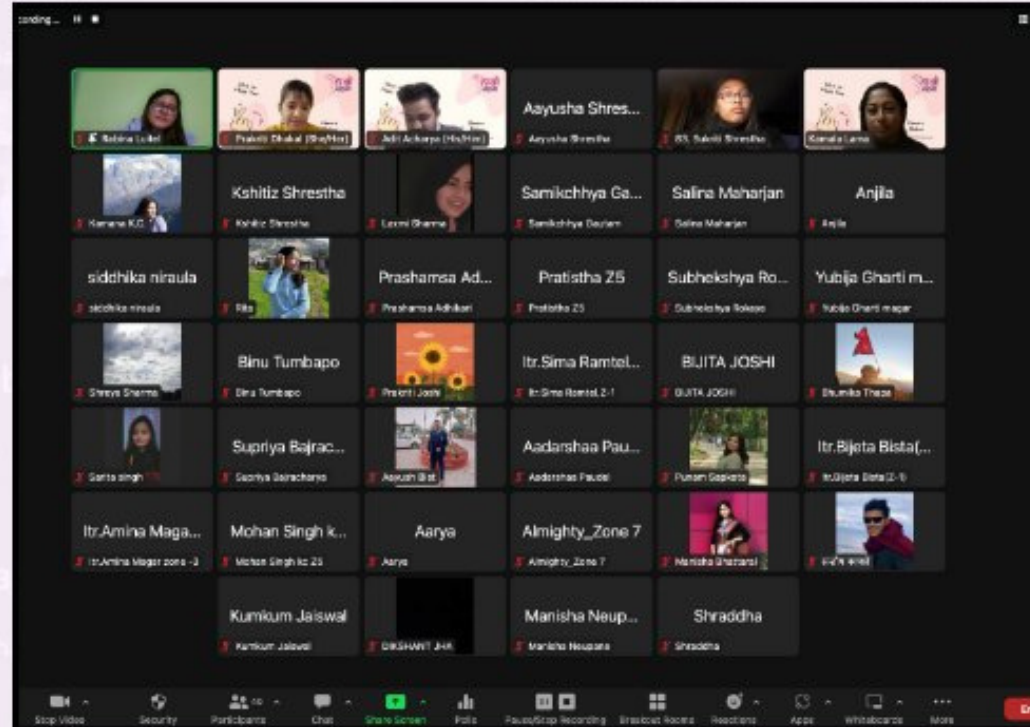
cording...

Rabina Lubel

Prakriti Dhakal (She/Her)

Jeli Acharya (He/Him)

Aayusha Shres...

Aayusha Shrestha

Sakshi Shrestha

Kamala Lama

Kamana K.C

Kshitiz Shrestha

Kshitiz Shrestha

Laxmi Sharma

Samikchhya Ga...

Samikchhya Gautam

Salina Maharjan

Salina Maharjan

Anjila

Anjila

siddhika niraula

siddhika niraula

Rita

Prashamsa Ad...

Prashamsa Adhikari

Pratistha Z5

Pratistha Z5

Subhekshya Ro...

Subhekshya Rokaya

Yubija Gharti m...

Yubija Gharti magar

Shreya Sharma

Binu Tumbapo

Binu Tumbapo

Prakriti Joshi

Itr.Sima Ramtel...

Itr.Sima Ramtel 2-1

BIJITA JOSHI

BIJITA JOSHI

Bhumika Thapa

Sarita singh

Supriya Bajrac...

Supriya Bajracharya

Aayush Bist

Aadarshaa Pau...

Aadarshaa Paudel

Punam Gopkota

Itr.Bijeta Bista(...

Itr.Bijeta Bista(2-1)

Itr.Amina Maga...

Itr.Amina Magar zone -3

Mohan Singh k...

Mohan Singh kc Z5

Aarya

Aarya

Almighty_Zone 7

Almighty_Zone 7

Manisha Bhattarai

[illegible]

Kumkum Jaiswal

Kumkum Jaiswal

DIKSHANT JHA

Manisha Neup...

Manisha Neupane

Shraddha

Shraddha

Stop Video

Security

Participants

Chat

Share Screen

Polls

Pause/Stop Recording

Breakout Rooms

Reactions

Apps

Whiteboards

More